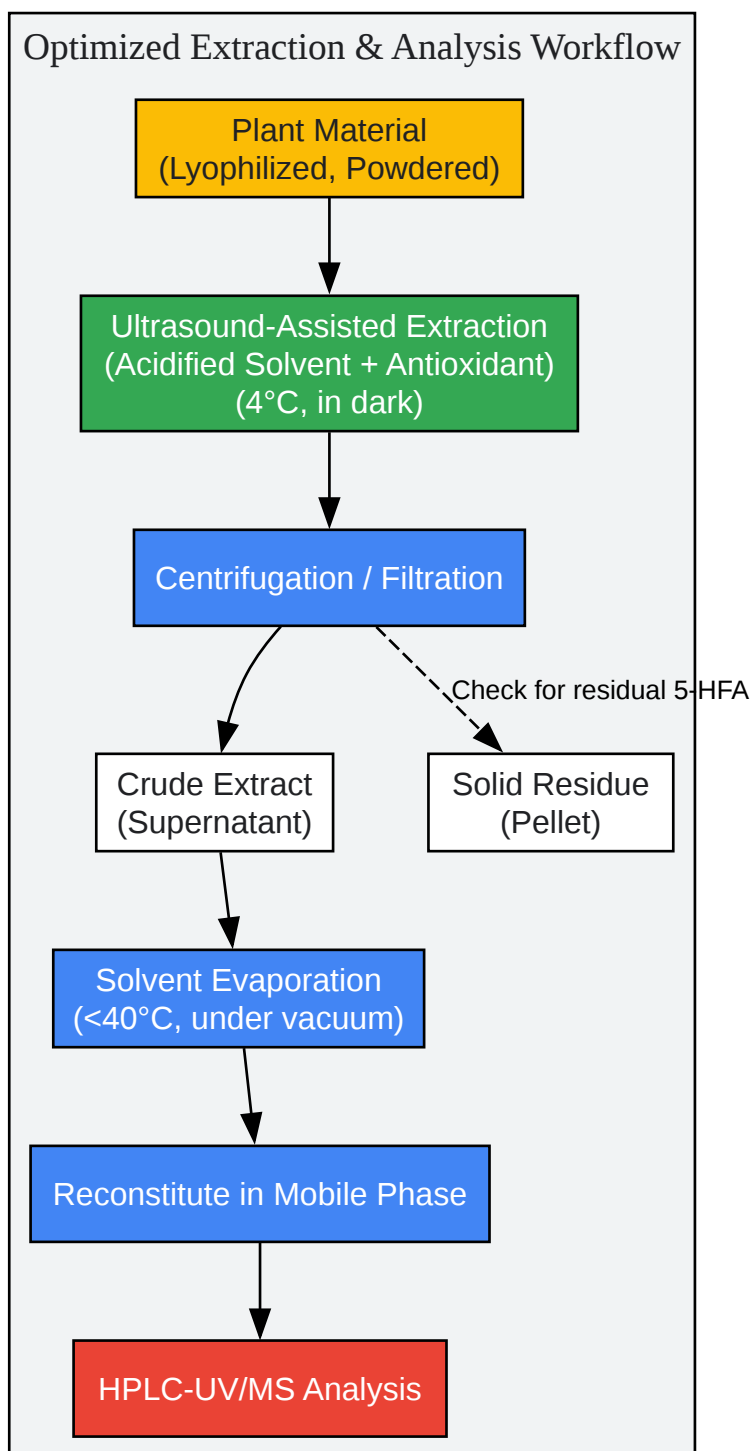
Optimized Extraction & Analysis Workflow

Plant Material
(Lyophilized, Powdered)

Ultrasound-Assisted Extraction
(Acidified Solvent + Antioxidant)
(4°C, in dark)

Centrifugation / Filtration

Check for residual 5-HFA

Crude Extract
(Supernatant)

Solid Residue
(Pellet)

Solvent Evaporation
(<40°C, under vacuum)

Reconstitute in Mobile Phase

HPLC-UV/MS Analysis